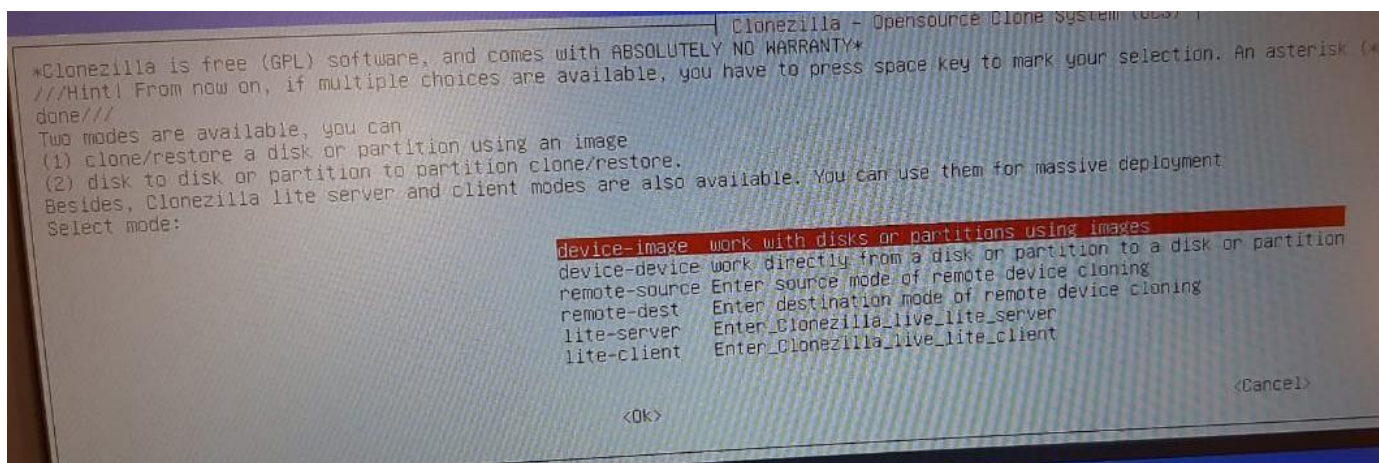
Clonezilla - Opensource Clone System (OCS)

*Clonezilla is free (GPL) software, and comes with ABSOLUTELY NO WARRANTY*
///Hint! From now on, if multiple choices are available, you have to press space key to mark your selection. An asterisk (*
done///
Two modes are available, you can
(1) clone/restore a disk or partition using an image
(2) disk to disk or partition to partition clone/restore.
Besides, Clonezilla lite server and client modes are also available. You can use them for massive deployment
Select mode:

device-image work with disks or partitions using images
device-device work directly from a disk or partition to a disk or partition
remote-source Enter source mode of remote device cloning
remote-dest Enter destination mode of remote device cloning
lite-server Enter_Clonezilla_live_lite_server
lite-client Enter_Clonezilla_live_lite_client

<Ok> <Cancel>